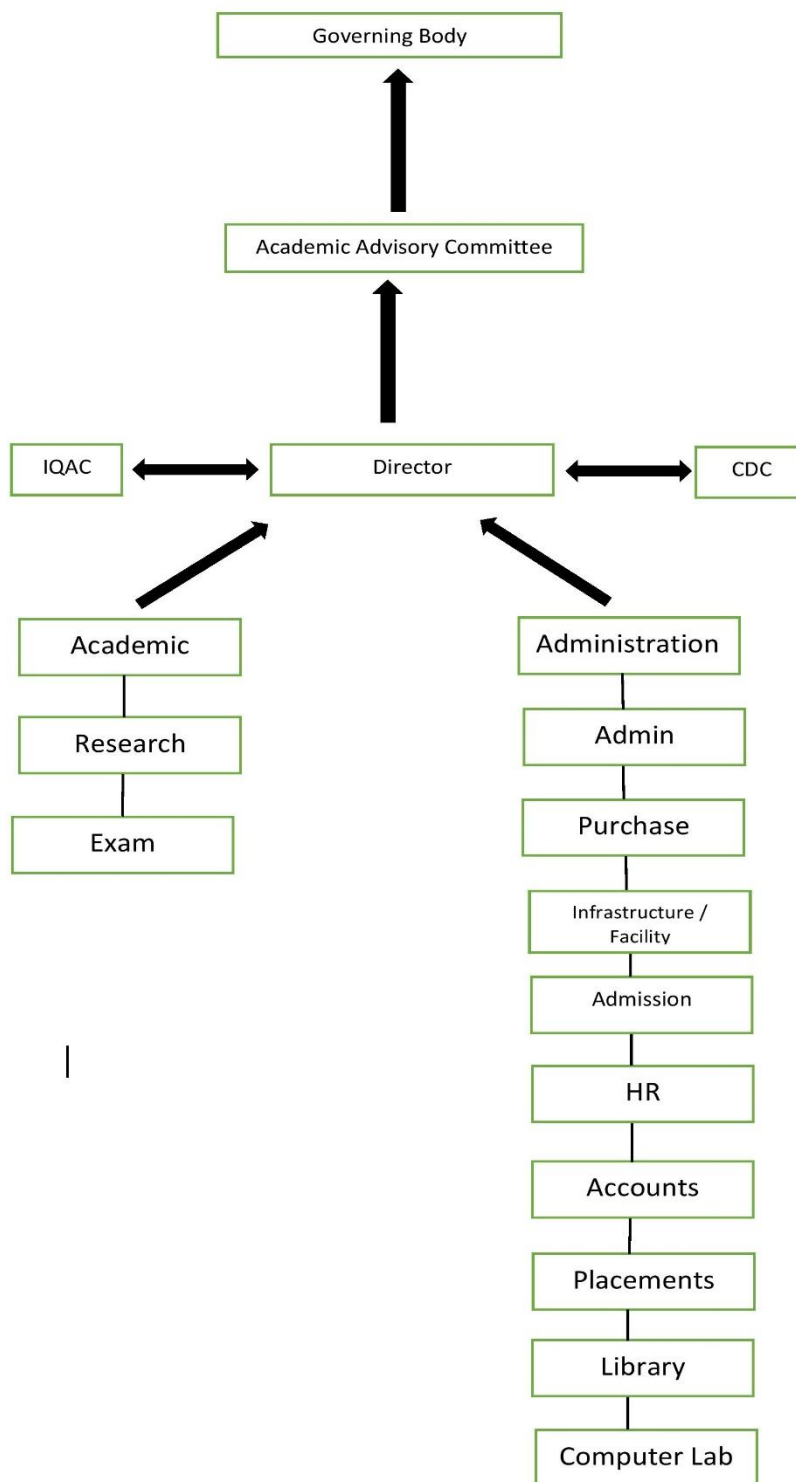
Governing Body

Academic Advisory Committee

IQAC

Director

CDC

Academic

Research

Exam

Administration

Admin

Purchase

Infrastructure / Facility

Admission

HR

Accounts

Placements

Library

Computer Lab